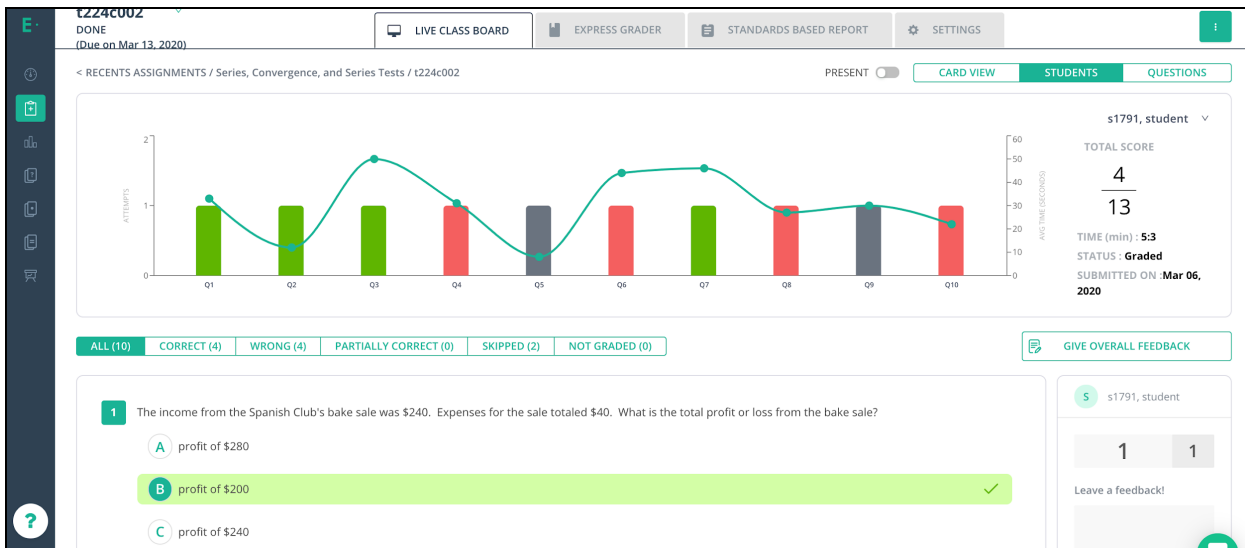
E·

t224c002
DONE
(Due on Mar 13, 2020)

LIVE CLASS BOARD
EXPRESS GRADER
STANDARDS BASED REPORT
SETTINGS

< RECENTS ASSIGNMENTS / Series, Convergence, and Series Tests / t224c002

PRESENT
CARD VIEW
STUDENTS
QUESTIONS

2
1
0
ATTEMPTS
Q1 Q2 Q3 Q4 Q5 Q6 Q7 Q8 Q9 Q10
60
50
40
30
20
10
0
AVG TIME (SECONDS)

s1791, student

TOTAL SCORE
$\frac{4}{13}$
TIME (min) : 5:3
STATUS : Graded
SUBMITTED ON :Mar 06, 2020

ALL (10)
CORRECT (4)
WRONG (4)
PARTIALLY CORRECT (0)
SKIPPED (2)
NOT GRADED (0)

GIVE OVERALL FEEDBACK

1 The income from the Spanish Club's bake sale was \$240. Expenses for the sale totaled \$40. What is the total profit or loss from the bake sale?

A profit of \$280
B profit of \$200
C profit of \$240

S s1791, student
1
1
Leave a feedback!

?